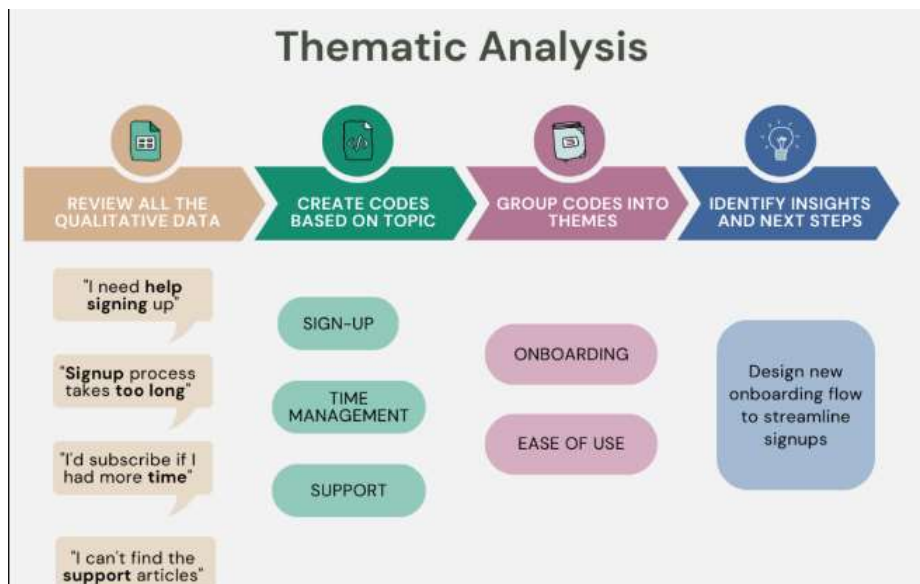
Thematic Analysis

REVIEW ALL THE QUALITATIVE DATA

CREATE CODES BASED ON TOPIC

GROUP CODES INTO THEMES

IDENTIFY INSIGHTS AND NEXT STEPS

"I need help signing up"

"Signup process takes too long"

"I'd subscribe if I had more time"

"I can't find the support articles"

SIGN-UP

TIME MANAGEMENT

SUPPORT

ONBOARDING

EASE OF USE

Design new onboarding flow to streamline signups